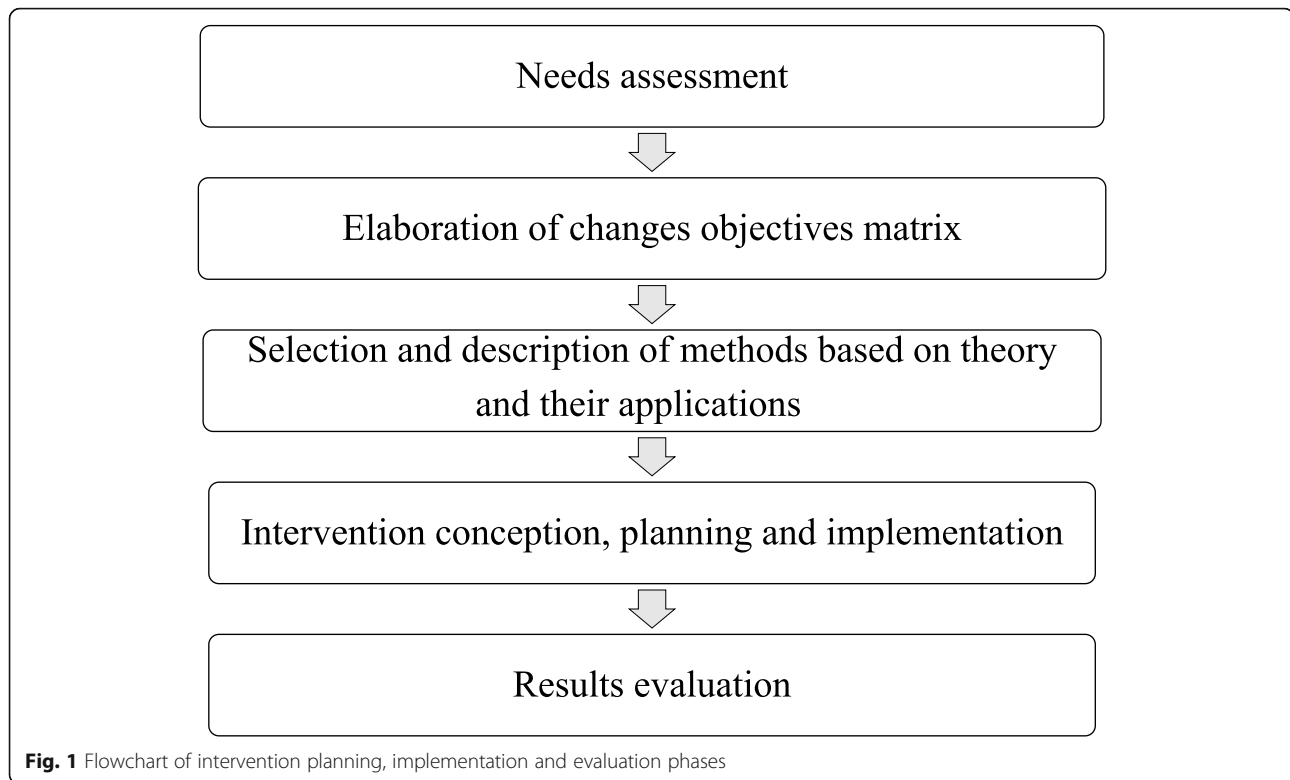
Needs assessment

Elaboration of changes objectives matrix

Selection and description of methods based on theory and their applications

Intervention conception, planning and implementation

Results evaluation

**Fig. 1** Flowchart of intervention planning, implementation and evaluation phases